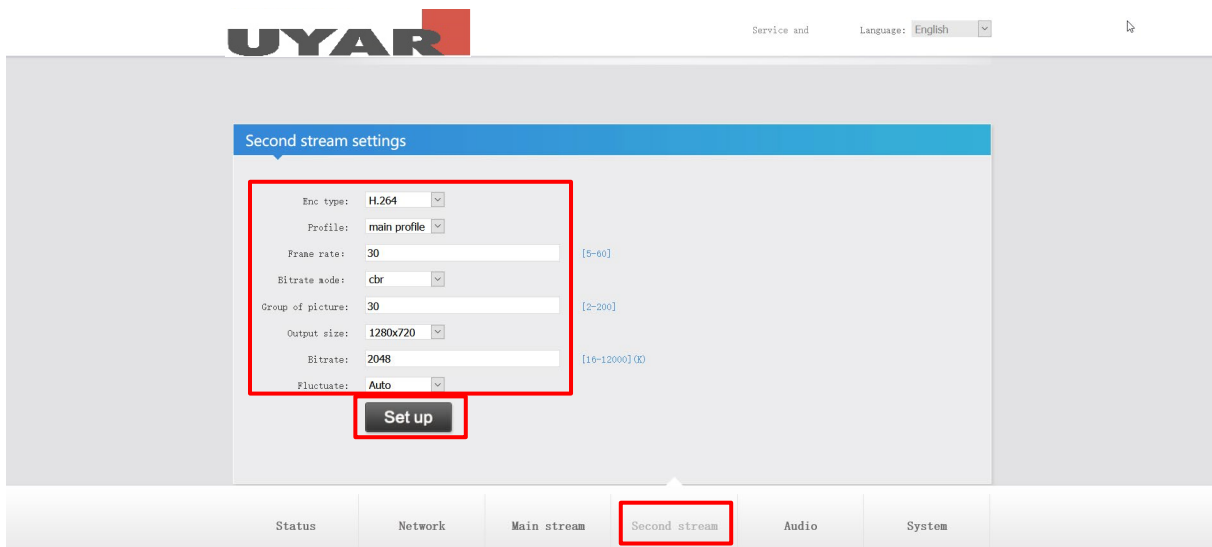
UYAR

Service and

Language: English

Second stream settings

Enc type: H.264

Profile: main profile

Frame rate: 30 [5-60]

Bitrate mode: cbr

Group of picture: 30 [2-200]

Output size: 1280x720

Bitrate: 2048 [16-12000](K)

Fluctuate: Auto

Set up

Status

Network

Main stream

Second stream

Audio

System